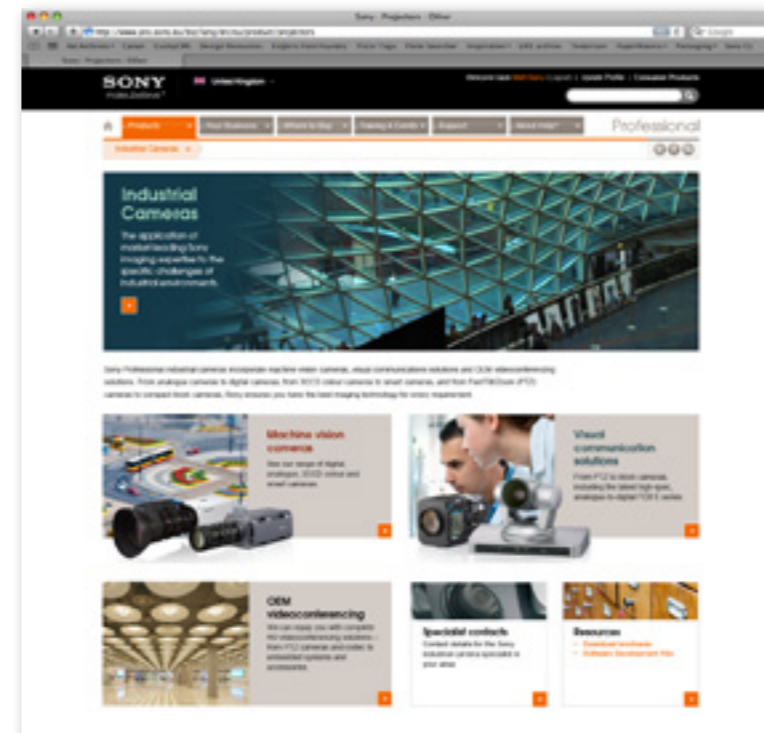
Sony - Projectors - Other

http://www.pro.sony.eu/biz/lang/en/eu/product/projectors

SONY

United Kingdom

Products | Your Business | Where to Buy | Training & Events | Support | Need Help?

Professional

Industrial Cameras

Industrial Cameras

The application of market-leading Sony imaging expertise to the specific challenges of industrial environments.

Sony Professional industrial cameras incorporate machine vision cameras, visual communications solutions and OEM videoconferencing solutions. From analogue cameras to digital cameras, from 3CCD colour cameras to smart cameras, and from Pan/Tilt/Zoom (PTZ) cameras to compact block cameras, Sony ensures you have the best imaging technology for every requirement.

Machine vision cameras

See our range of digital, analogue, 3CCD colour and smart cameras.

Visual communication solutions

From PTZ to block cameras, including the latest high-spec, analogue to digital TCB-E series.

OEM videoconferencing

We can equip you with complete HD videoconferencing solutions – from PTZ cameras and codec to peripheral systems and accessories.

Specialist contacts

Contact details for the Sony industrial camera specialist in your area.

Resources

Download brochures
Software Development Kits